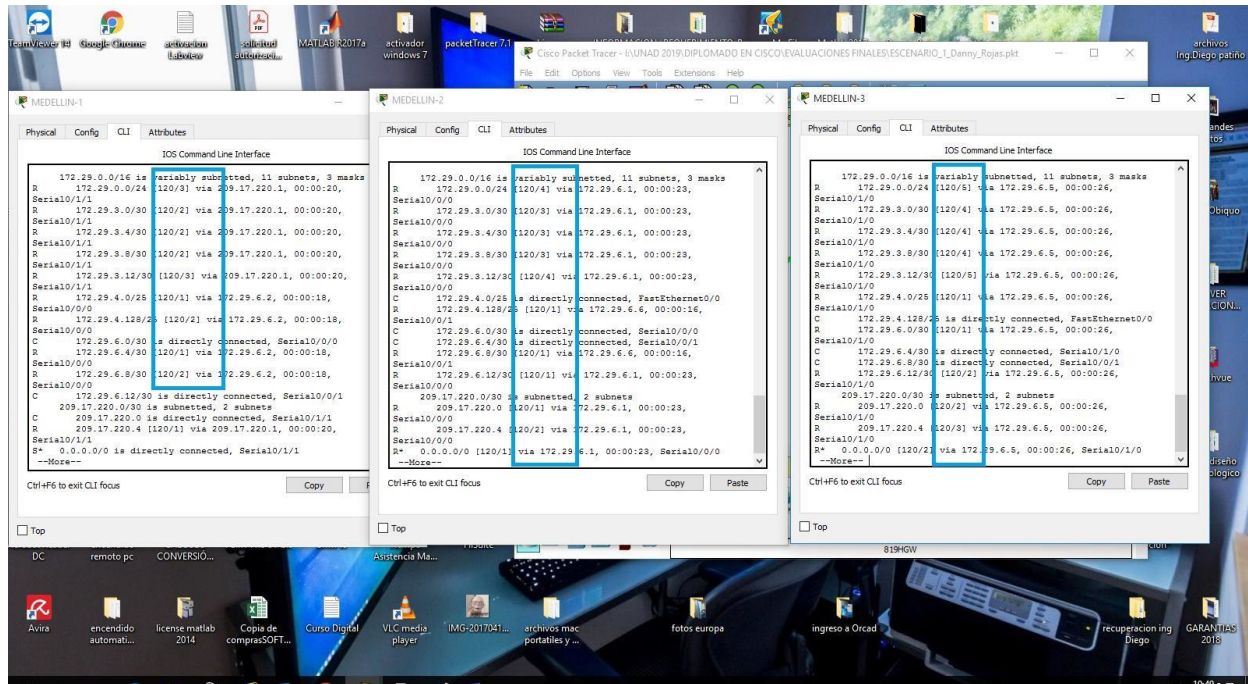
TeamViewer 14 Google Chrome activacion Labview solicitud autorizaci... MATLAB R2017a activador windows 7 packetTracer 7.1

Cisco Packet Tracer - I:\UNAD 2019\DIPLOMADO EN CISCO\EVALUACIONES FINALES\ESCENARIO_1_Danny_Rojas.pkt

File Edit Options View Tools Extensions Help

archivos Ing.Diego patiño

MEDELLIN-1

Physical Config CLI Attributes

IOS Command Line Interface

172.29.0.0/16 is variably subnetted, 11 subnets, 3 masks
R 172.29.0.0/24 [120/3] via 209.17.220.1, 00:00:20, Serial0/1/1
R 172.29.3.0/30 [120/2] via 209.17.220.1, 00:00:20, Serial0/1/1
R 172.29.3.4/30 [120/2] via 209.17.220.1, 00:00:20, Serial0/1/1
R 172.29.3.8/30 [120/2] via 209.17.220.1, 00:00:20, Serial0/1/1
R 172.29.3.12/30 [120/3] via 209.17.220.1, 00:00:20, Serial0/1/1
R 172.29.4.0/25 [120/1] via 172.29.6.2, 00:00:18, Serial0/0/0
R 172.29.4.128/25 [120/2] via 172.29.6.2, 00:00:18, Serial0/0/0
C 172.29.6.0/30 is directly connected, Serial0/0/0
R 172.29.6.4/30 [120/1] via 172.29.6.2, 00:00:18, Serial0/0/0
R 172.29.6.8/30 [120/2] via 172.29.6.2, 00:00:18, Serial0/0/0
C 172.29.6.12/30 is directly connected, Serial0/0/1
209.17.220.0/30 is subnetted, 2 subnets
C 209.17.220.0 is directly connected, Serial0/1/1
R 209.17.220.4 [120/1] via 209.17.220.1, 00:00:20, Serial0/1/1
S* 0.0.0.0/0 is directly connected, Serial0/1/1
--More--

Ctrl+F6 to exit CLI focus Copy

Top

MEDELLIN-2

Physical Config CLI Attributes

IOS Command Line Interface

172.29.0.0/16 is variably subnetted, 11 subnets, 3 masks
R 172.29.0.0/24 [120/4] via 172.29.6.1, 00:00:23, Serial0/0/0
R 172.29.3.0/30 [120/3] via 172.29.6.1, 00:00:23, Serial0/0/0
R 172.29.3.4/30 [120/3] via 172.29.6.1, 00:00:23, Serial0/0/0
R 172.29.3.8/30 [120/3] via 172.29.6.1, 00:00:23, Serial0/0/0
R 172.29.3.12/30 [120/4] via 172.29.6.1, 00:00:23, Serial0/0/0
C 172.29.4.0/25 is directly connected, FastEthernet0/0
R 172.29.4.128/25 [120/1] via 172.29.6.6, 00:00:16, Serial0/0/1
C 172.29.6.0/30 is directly connected, Serial0/0/0
C 172.29.6.4/30 is directly connected, Serial0/0/1
R 172.29.6.8/30 [120/1] via 172.29.6.6, 00:00:16, Serial0/0/1
R 172.29.6.12/30 [120/1] via 172.29.6.1, 00:00:23, Serial0/0/0
209.17.220.0/30 is subnetted, 2 subnets
R 209.17.220.0 [120/1] via 172.29.6.1, 00:00:23, Serial0/0/0
R 209.17.220.4 [120/2] via 172.29.6.1, 00:00:23, Serial0/0/0
R* 0.0.0.0/0 [120/1] via 172.29.6.1, 00:00:23, Serial0/0/0
--More--

Ctrl+F6 to exit CLI focus Copy Paste

Top

MEDELLIN-3

Physical Config CLI Attributes

IOS Command Line Interface

172.29.0.0/16 is variably subnetted, 11 subnets, 3 masks
R 172.29.0.0/24 [120/5] via 172.29.6.5, 00:00:26, Serial0/1/0
R 172.29.3.0/30 [120/4] via 172.29.6.5, 00:00:26, Serial0/1/0
R 172.29.3.4/30 [120/4] via 172.29.6.5, 00:00:26, Serial0/1/0
R 172.29.3.8/30 [120/4] via 172.29.6.5, 00:00:26, Serial0/1/0
R 172.29.3.12/30 [120/5] via 172.29.6.5, 00:00:26, Serial0/1/0
R 172.29.4.0/25 [120/1] via 172.29.6.5, 00:00:26, Serial0/1/0
C 172.29.4.128/25 is directly connected, FastEthernet0/0
R 172.29.6.0/30 [120/1] via 172.29.6.5, 00:00:26, Serial0/1/0
C 172.29.6.4/30 is directly connected, Serial0/1/0
C 172.29.6.8/30 is directly connected, Serial0/0/1
R 172.29.6.12/30 [120/2] via 172.29.6.5, 00:00:26, Serial0/1/0
209.17.220.0/30 is subnetted, 2 subnets
R 209.17.220.0 [120/2] via 172.29.6.5, 00:00:26, Serial0/1/0
R 209.17.220.4 [120/3] via 172.29.6.5, 00:00:26, Serial0/1/0
R* 0.0.0.0/0 [120/2] via 172.29.6.5, 00:00:26, Serial0/1/0
--More--

Ctrl+F6 to exit CLI focus Copy Paste

Top

819HGW

DC remoto pc CONVERSIÓ... Asistencia Ma...

Avira encendido automati... license matlab 2014 Copia de comprasSOFT... Curso Digital VLC media player IMG-2017041... archivos mac portatiles y ... fotos europa ingreso a Orcad recuperacion ing Diego GARANTIAS 2018